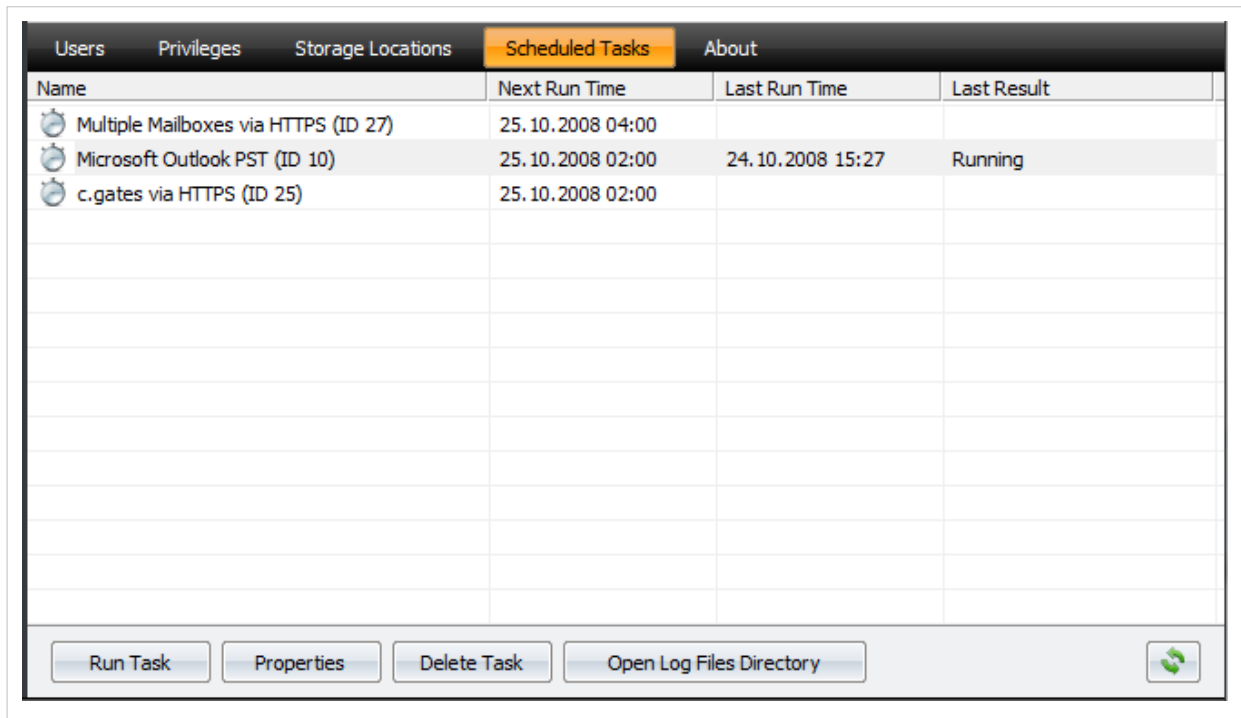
Users Privileges Storage Locations Scheduled Tasks About

| Name | Next Run Time | Last Run Time | Last Result |
|---|---|---|---|
| Multiple Mailboxes via HTTPS (ID 27) | 25.10.2008 04:00 | | |
| Microsoft Outlook PST (ID 10) | 25.10.2008 02:00 | 24.10.2008 15:27 | Running |
| c.gates via HTTPS (ID 25) | 25.10.2008 02:00 | | |

Run Task Properties Delete Task Open Log Files Directory